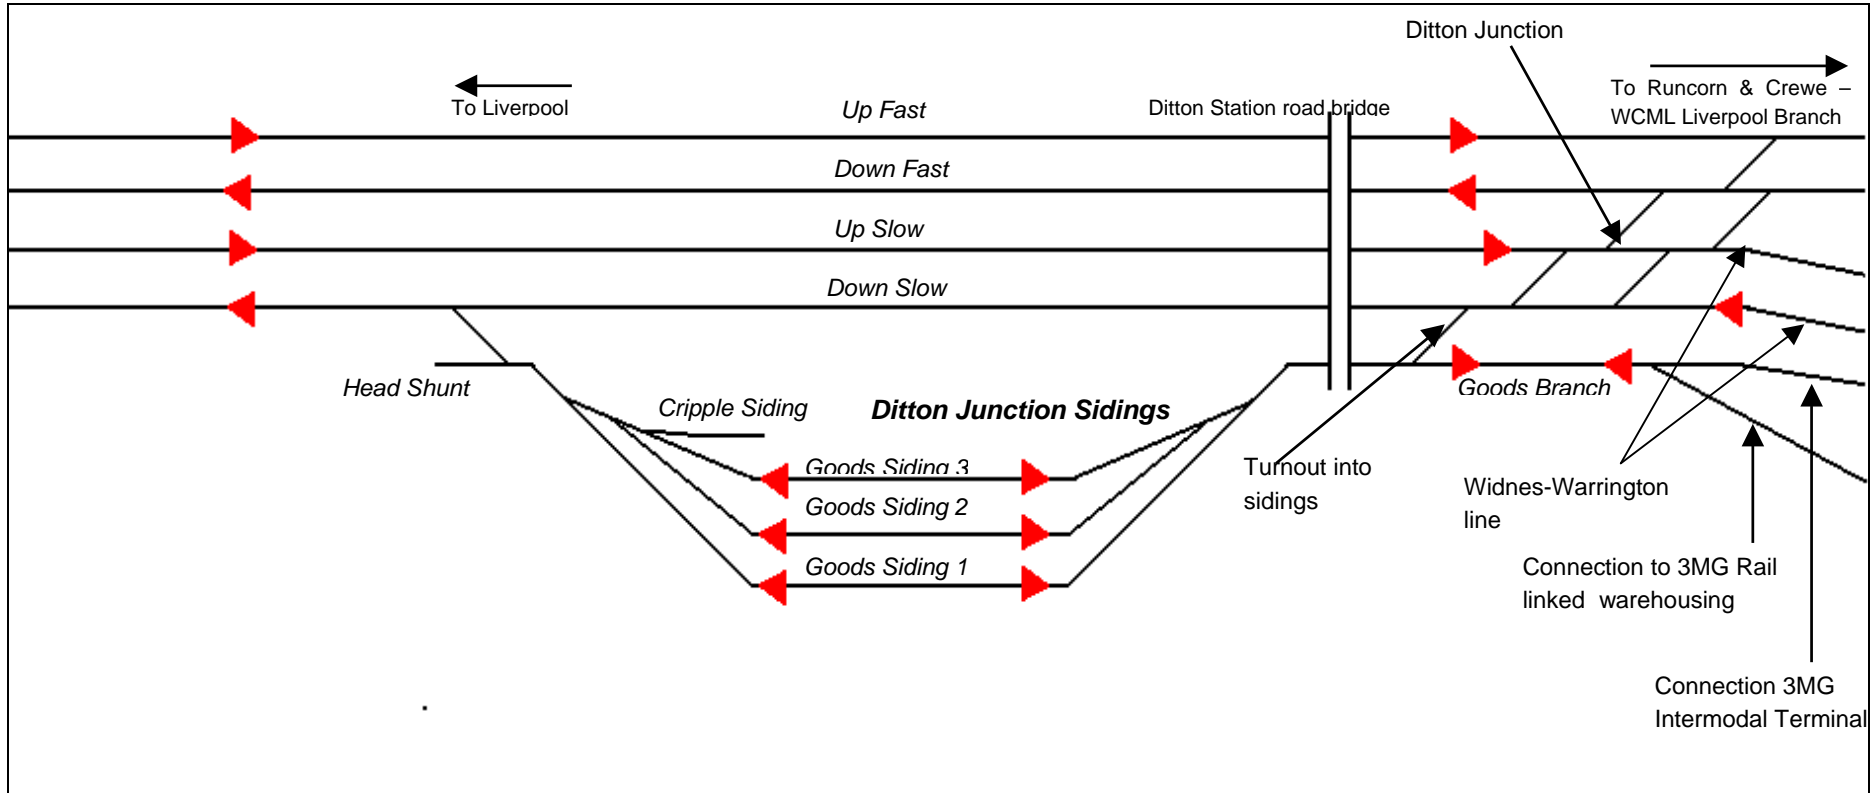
Ditton Junction

To Liverpool

To Runcorn & Crewe – WCML Liverpool Branch

Ditton Station road bridge

Up Fast

Down Fast

Up Slow

Down Slow

Head Shunt

Cripple Siding

Ditton Junction Sidings

Goods Branch

Goods Siding 3

Goods Siding 2

Goods Siding 1

Turnout into sidings

Widnes-Warrington line

Connection to 3MG Rail linked warehousing

Connection 3MG Intermodal Terminal